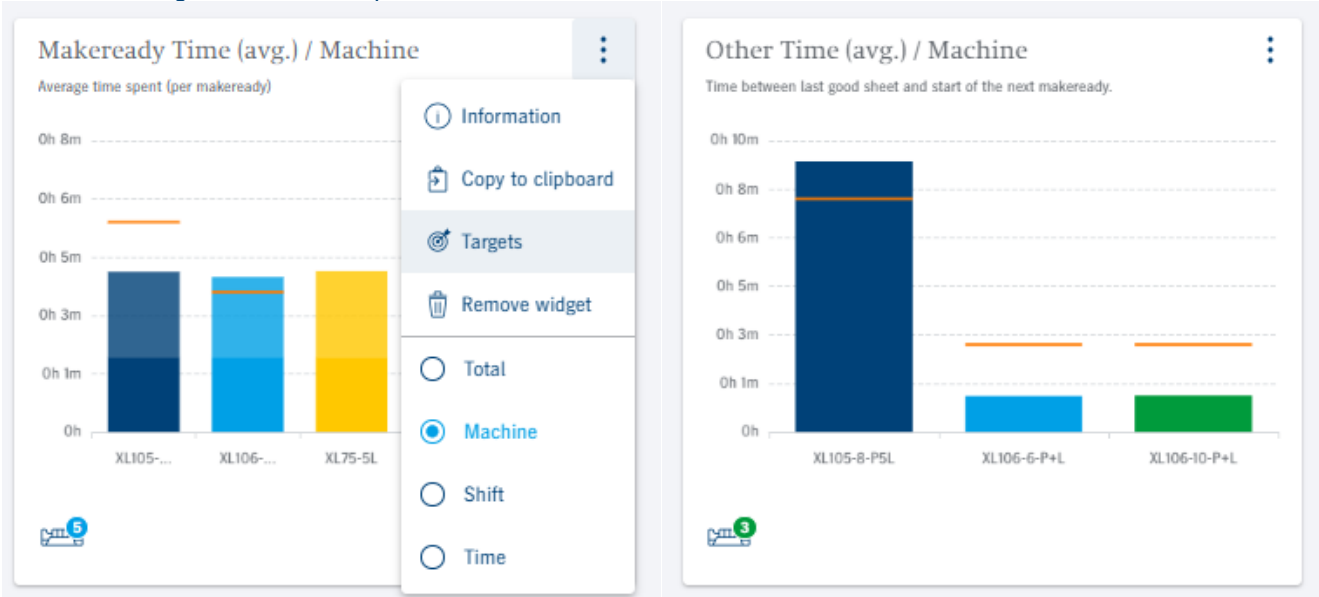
Makeready Time (avg.) / Machine

Average time spent (per makeready)

0h 8m
0h 6m
0h 5m
0h 3m
0h 1m
0h

XL105-...
XL106-...
XL75-5L

5

Information
Copy to clipboard
Targets
Remove widget
Total
Machine
Shift
Time

Other Time (avg.) / Machine

Time between last good sheet and start of the next makeready.

0h 10m
0h 8m
0h 6m
0h 5m
0h 3m
0h 1m
0h

XL105-8-P5L
XL106-6-P+L
XL106-10-P+L

3